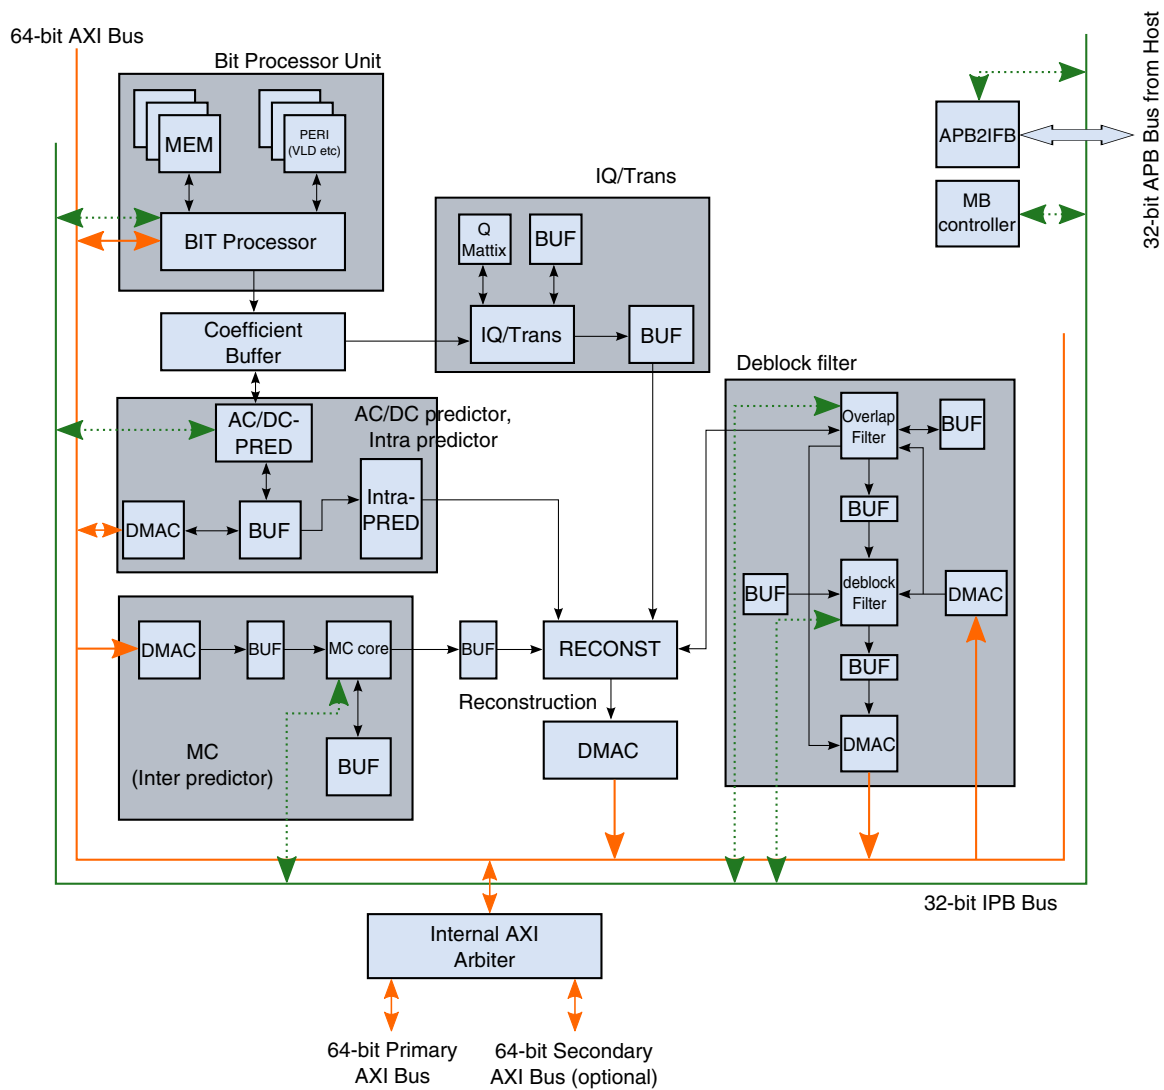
64-bit AXI Bus

Bit Processor Unit

MEM

PERI (VLD etc)

BIT Processor

Coefficient Buffer

IQ/Trans

Q Mattix

BUF

IQ/Trans

BUF

AC/DC-PRED

AC/DC predictor, Intra predictor

DMAC

BUF

Intra-PRED

DMAC

BUF

MC core

BUF

MC (Inter predictor)

BUF

RECONST

Reconstruction

DMAC

Deblock filter

Overlap Filter

BUF

BUF

BUF

deblock Filter

DMAC

BUF

DMAC

APB2IFB

MB controller

32-bit APB Bus from Host

32-bit IPB Bus

Internal AXI Arbiter

64-bit Primary AXI Bus

64-bit Secondary AXI Bus (optional)